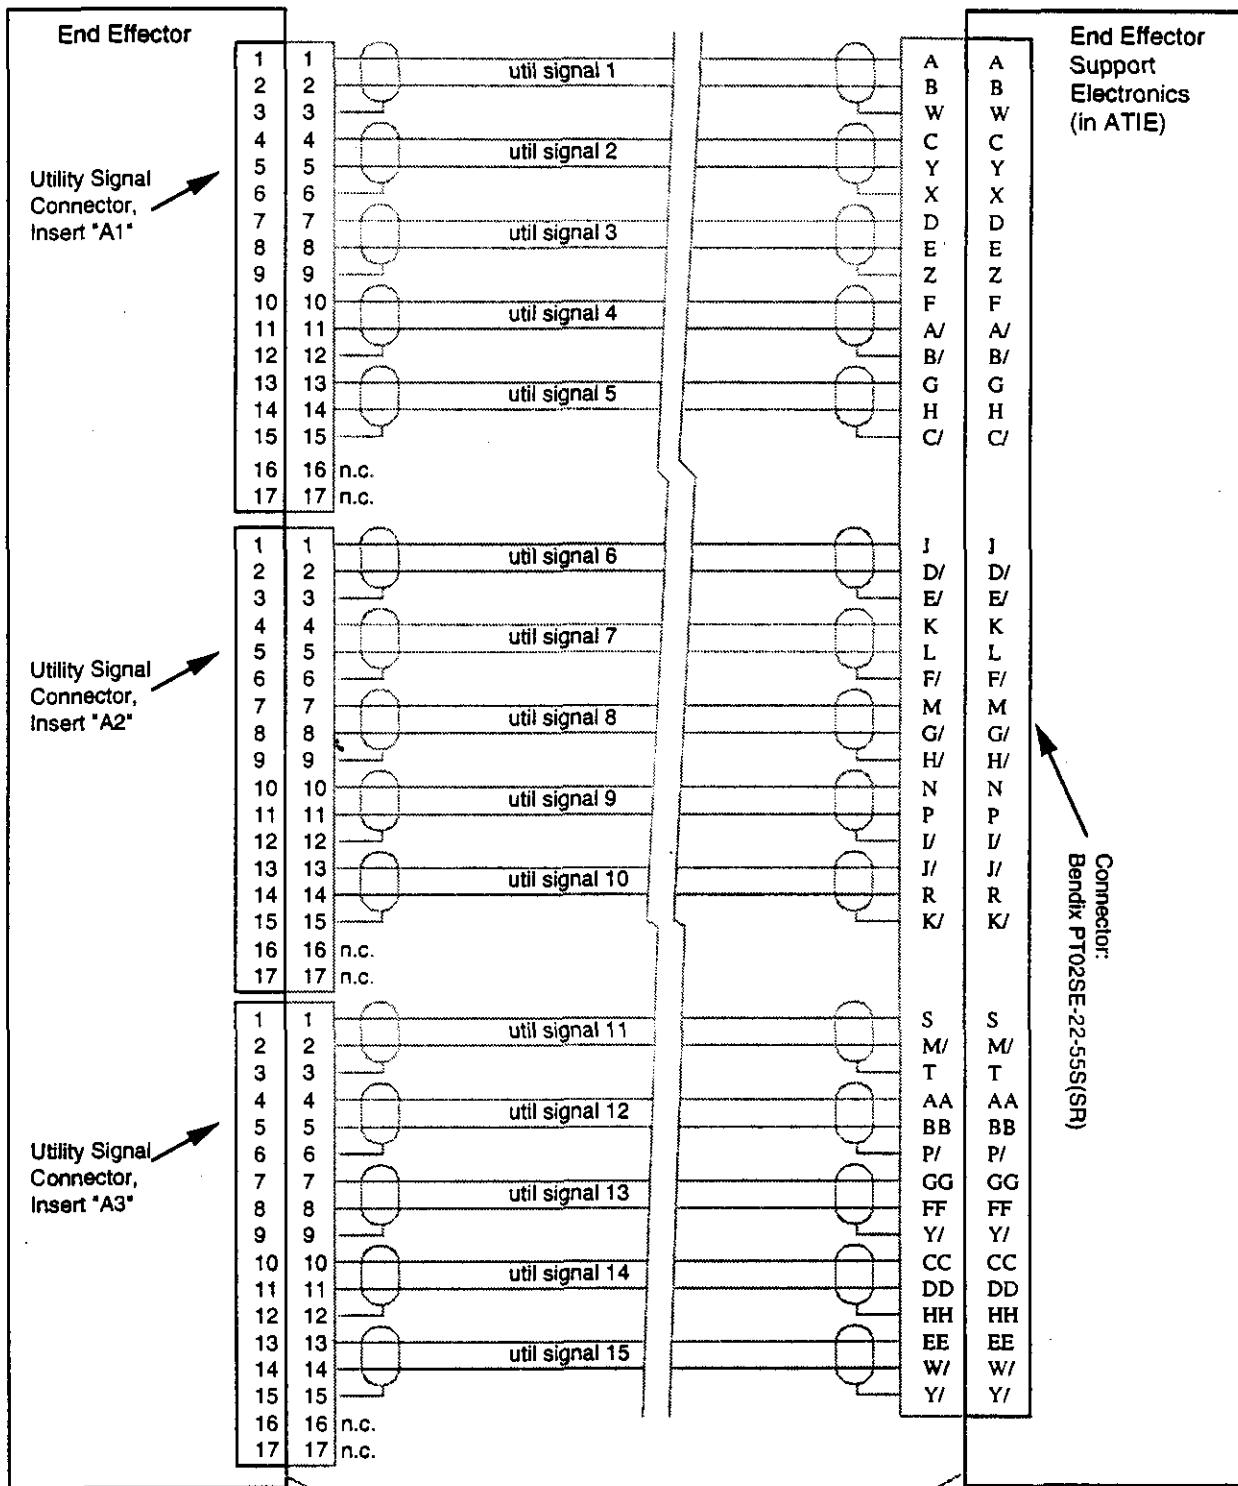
End Effector

Utility Signal Connector, Insert "A1"

| 1 | 1 |
|---|---|
| 2 | 2 |
| 3 | 3 |
| 4 | 4 |
| 5 | 5 |
| 6 | 6 |
| 7 | 7 |
| 8 | 8 |
| 9 | 9 |
| 10 | 10 |
| 11 | 11 |
| 12 | 12 |
| 13 | 13 |
| 14 | 14 |
| 15 | 15 |
| 16 | 16 n.c. |
| 17 | 17 n.c. |

util signal 1
util signal 2
util signal 3
util signal 4
util signal 5

Utility Signal Connector, Insert "A2"

| 1 | 1 |
|---|---|
| 2 | 2 |
| 3 | 3 |
| 4 | 4 |
| 5 | 5 |
| 6 | 6 |
| 7 | 7 |
| 8 | 8 |
| 9 | 9 |
| 10 | 10 |
| 11 | 11 |
| 12 | 12 |
| 13 | 13 |
| 14 | 14 |
| 15 | 15 |
| 16 | 16 n.c. |
| 17 | 17 n.c. |

util signal 6
util signal 7
util signal 8
util signal 9
util signal 10

Utility Signal Connector, Insert "A3"

| 1 | 1 |
|---|---|
| 2 | 2 |
| 3 | 3 |
| 4 | 4 |
| 5 | 5 |
| 6 | 6 |
| 7 | 7 |
| 8 | 8 |
| 9 | 9 |
| 10 | 10 |
| 11 | 11 |
| 12 | 12 |
| 13 | 13 |
| 14 | 14 |
| 15 | 15 |
| 16 | 16 n.c. |
| 17 | 17 n.c. |

util signal 11
util signal 12
util signal 13
util signal 14
util signal 15

| A | A |
|---|---|
| B | B |
| W | W |
| C | C |
| Y | Y |
| X | X |
| D | D |
| E | E |
| Z | Z |
| F | F |
| A/ | A/ |
| B/ | B/ |
| G | G |
| H | H |
| C/ | C/ |
| J | J |
| D/ | D/ |
| E/ | E/ |
| K | K |
| L | L |
| F/ | F/ |
| M | M |
| G/ | G/ |
| H/ | H/ |
| N | N |
| P | P |
| I/ | I/ |
| J/ | J/ |
| R | R |
| K/ | K/ |
| S | S |
| M/ | M/ |
| T | T |
| AA | AA |
| BB | BB |
| P/ | P/ |
| GG | GG |
| FF | FF |
| Y/ | Y/ |
| CC | CC |
| DD | DD |
| HH | HH |
| EE | EE |
| W/ | W/ |
| Y/ | Y/ |

End Effector Support Electronics (in ATIE)

Connector: Bendix PT02SE-22-55S(SR)